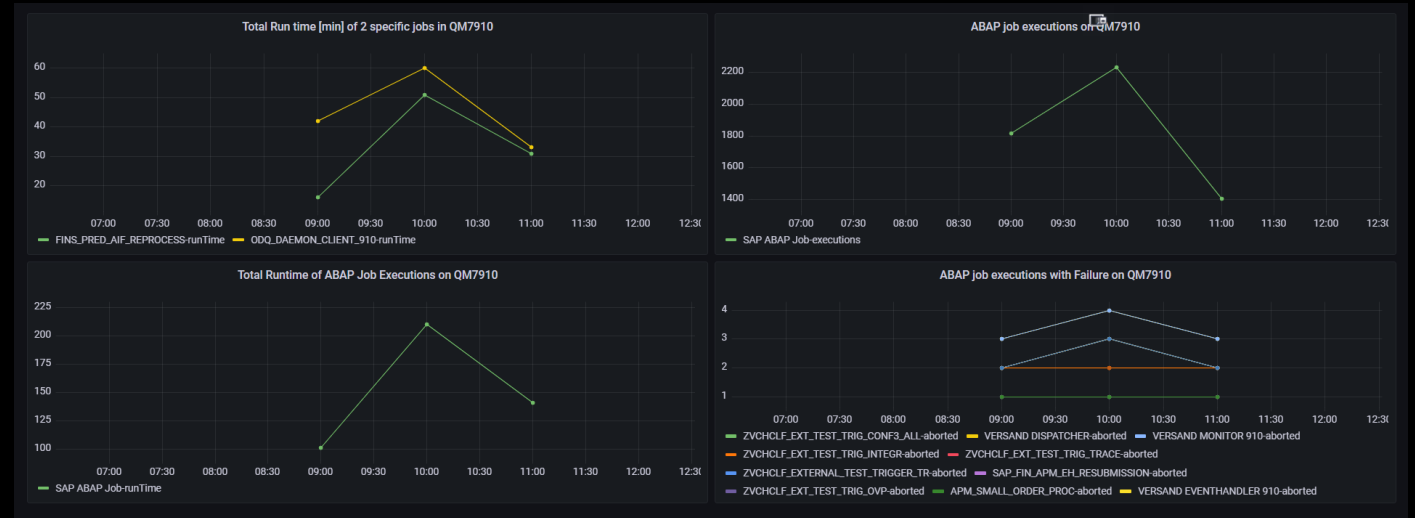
Total Run time [min] of 2 specific jobs in QM7910

60
50
40
30
20

07:00 07:30 08:00 08:30 09:00 09:30 10:00 10:30 11:00 11:30 12:00 12:30

FINS_PRED_AIF_REPROCESS-runTime ODQ_DAEMON_CLIENT_910-runTime

ABAP job executions on QM7910

2200
2000
1800
1600
1400

07:00 07:30 08:00 08:30 09:00 09:30 10:00 10:30 11:00 11:30 12:00 12:30

SAP ABAP Job-executions

Total Runtime of ABAP Job Executions on QM7910

225
200
175
150
125
100

07:00 07:30 08:00 08:30 09:00 09:30 10:00 10:30 11:00 11:30 12:00 12:30

SAP ABAP Job-runTime

ABAP job executions with Failure on QM7910

4
3
2
1

07:00 07:30 08:00 08:30 09:00 09:30 10:00 10:30 11:00 11:30 12:00 12:30

ZVCHCLF_EXT_TEST_TRIG_CONF3_ALL-aborted VERSAND DISPATCHER-aborted VERSAND MONITOR 910-aborted
ZVCHCLF_EXT_TEST_TRIG_INTEGR-aborted ZVCHCLF_EXT_TEST_TRIG_TRACE-aborted
ZVCHCLF_EXTERNAL_TEST_TRIGGER_TR-aborted SAP_FIN_APM_EH_RESUBMISSION-aborted
ZVCHCLF_EXT_TEST_TRIG_OVP-aborted APM_SMALL_ORDER_PROC-aborted VERSAND EVENTHANDLER 910-aborted